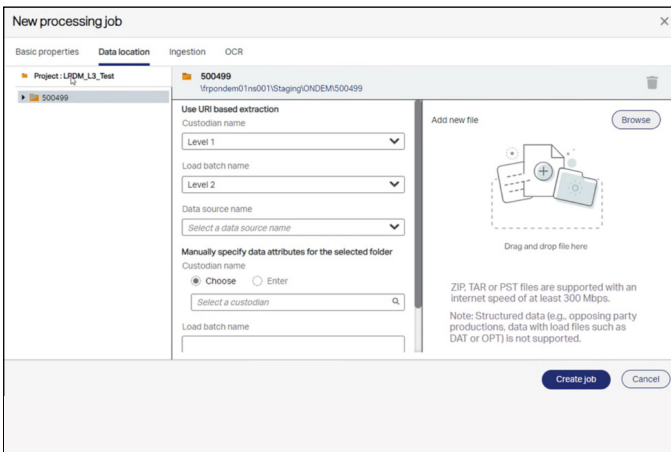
New processing job

×

Basic properties | Data location | Ingestion | OCR

Project : LRDM_L3_Test

500499

500499
\frpondem01ns001\Staging\ONDEM\500499

Use URI based extraction
Custodian name
Level 1
Load batch name
Level 2
Data source name
Select a data source name
Manually specify data attributes for the selected folder
Custodian name
Choose
Enter
Select a custodian
Load batch name

Add new file
Browse

Drag and drop file here

ZIP, TAR or PST files are supported with an internet speed of at least 300 Mbps.

Note: Structured data (e.g., opposing party productions, data with load files such as DAT or OPT) is not supported.

Create job
Cancel